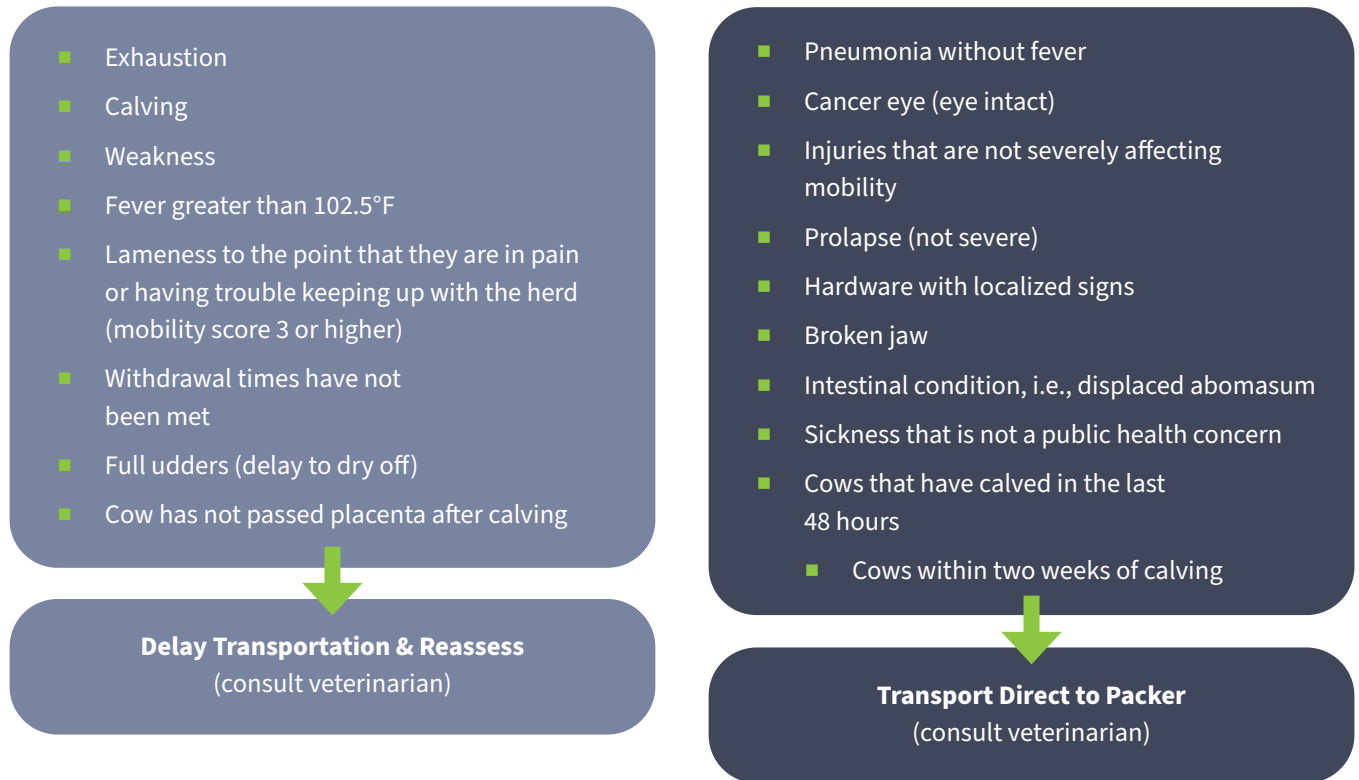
- Exhaustion
- Calving
- Weakness
- Fever greater than 102.5°F
- Lameness to the point that they are in pain or having trouble keeping up with the herd (mobility score 3 or higher)
- Withdrawal times have not been met
- Full udders (delay to dry off)
- Cow has not passed placenta after calving

**Delay Transportation & Reassess**
(consult veterinarian)

- Pneumonia without fever
- Cancer eye (eye intact)
- Injuries that are not severely affecting mobility
- Prolapse (not severe)
- Hardware with localized signs
- Broken jaw
- Intestinal condition, i.e., displaced abomasum
- Sickness that is not a public health concern
- Cows that have calved in the last 48 hours
  - Cows within two weeks of calving

**Transport Direct to Packer**
(consult veterinarian)